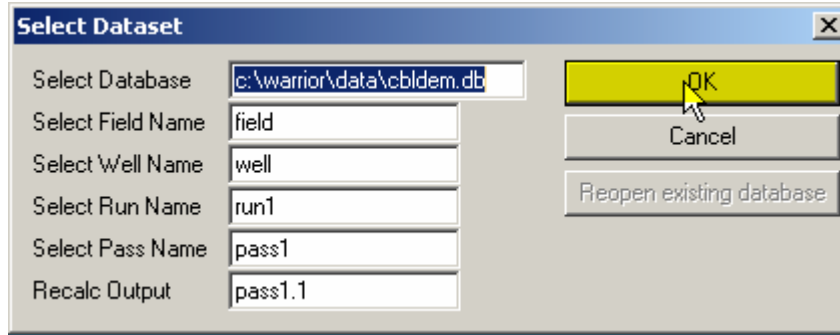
Select Dataset

×

Select Database c:\warrior\data\cbldem.db

Select Field Name field

Select Well Name well

Select Run Name run1

Select Pass Name pass1

Recalc Output pass1.1

OK

Cancel

Reopen existing database